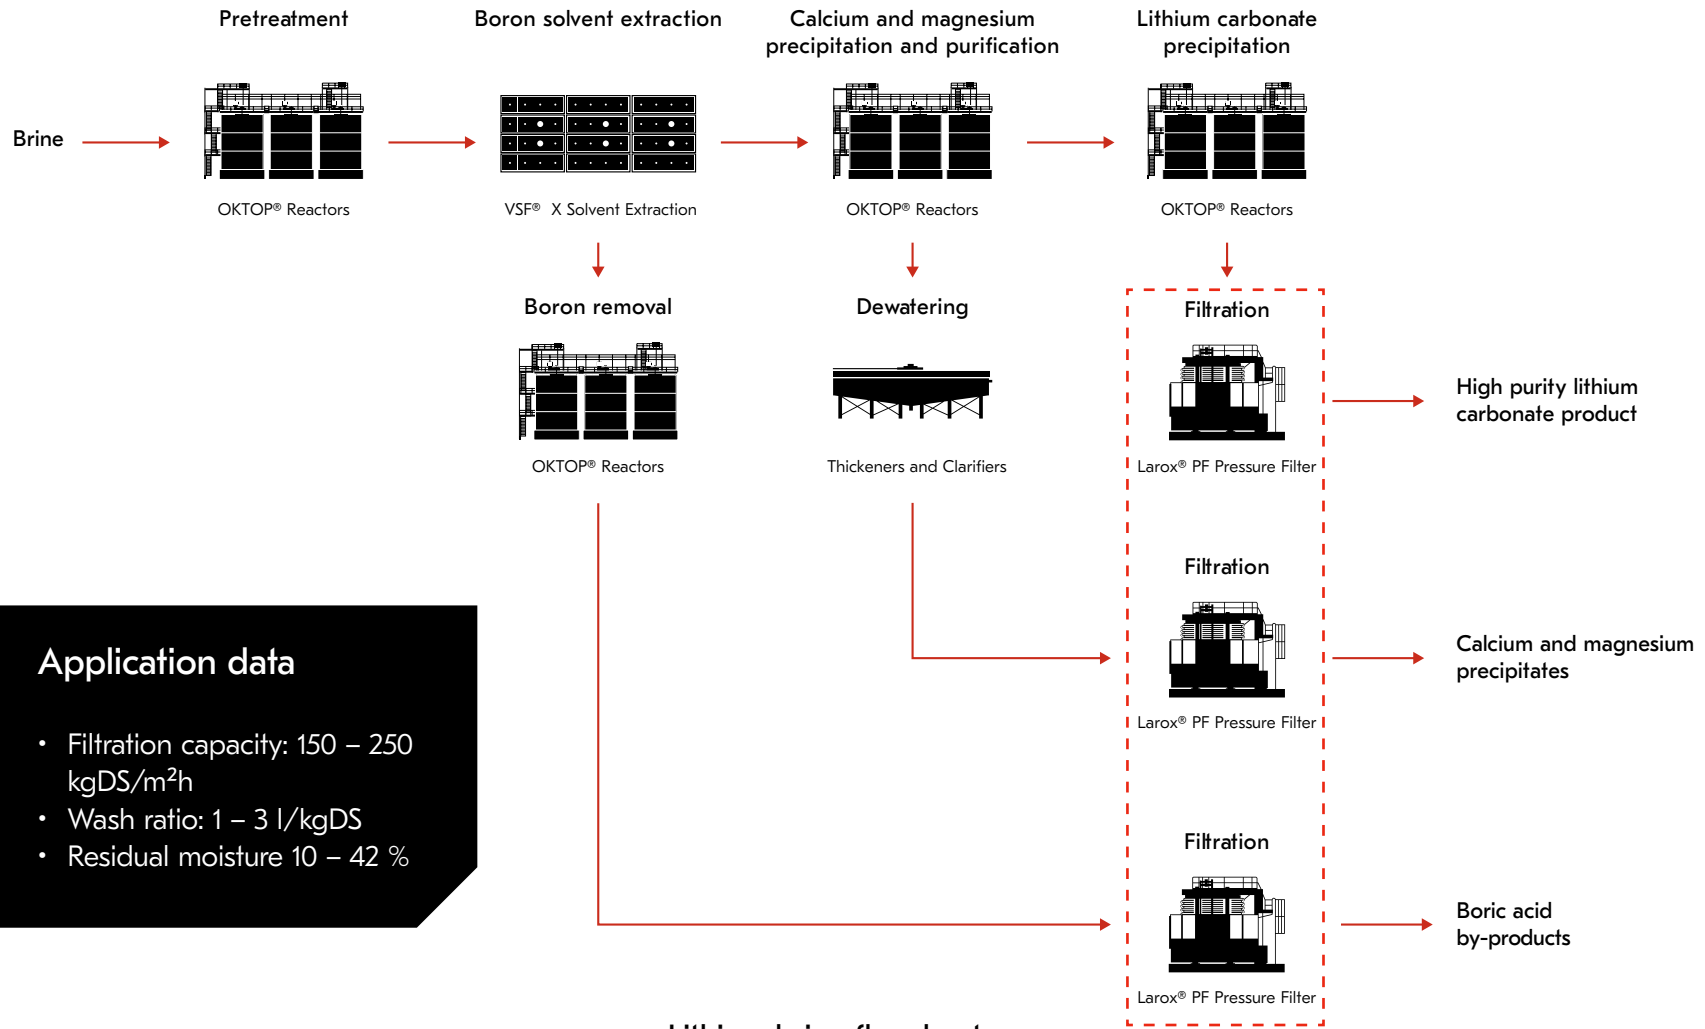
Pretreatment

Boron solvent extraction

Calcium and magnesium precipitation and purification

Lithium carbonate precipitation

Brine

OKTOP® Reactors

VSF® X Solvent Extraction

OKTOP® Reactors

OKTOP® Reactors

Boron removal

Dewatering

Filtration

OKTOP® Reactors

Thickeners and Clarifiers

Larox® PF Pressure Filter

High purity lithium carbonate product

Filtration

Larox® PF Pressure Filter

Calcium and magnesium precipitates

Filtration

Larox® PF Pressure Filter

Boric acid by-products

Application data

• Filtration capacity: 150 – 250 kgDS/m²h
• Wash ratio: 1 – 3 l/kgDS
• Residual moisture 10 – 42 %

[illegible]